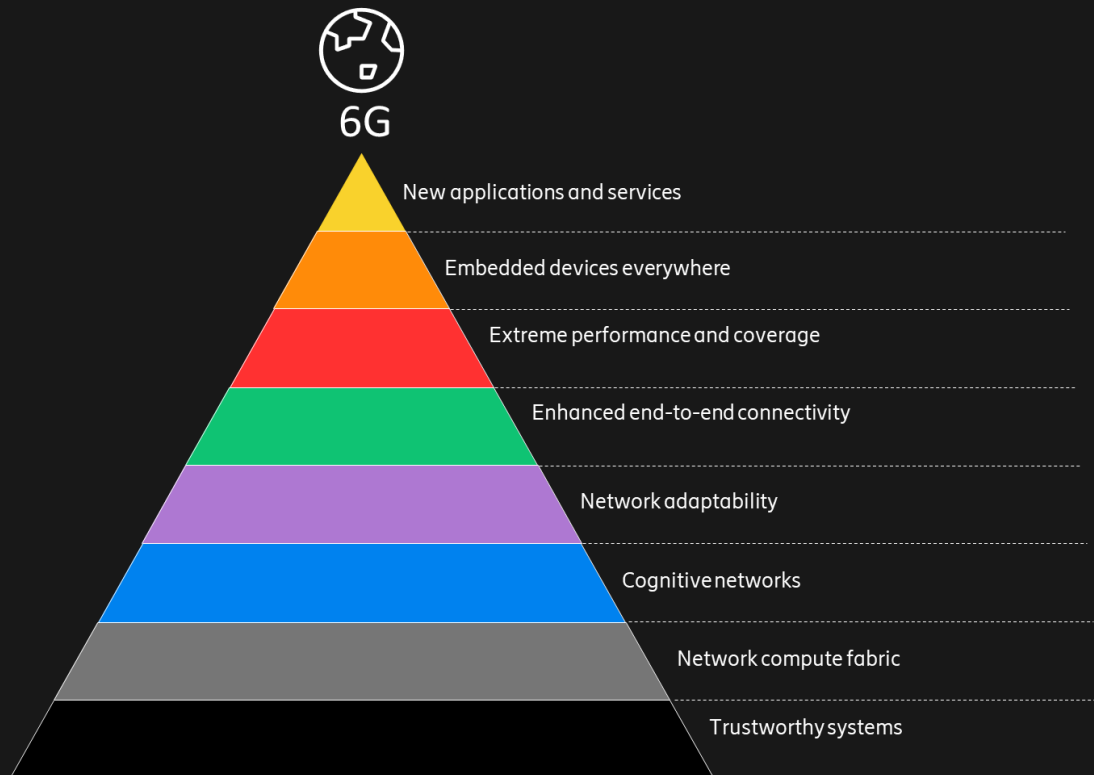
6G

New applications and services

Embedded devices everywhere

Extreme performance and coverage

Enhanced end-to-end connectivity

Network adaptability

Cognitive networks

Network compute fabric

Trustworthy systems